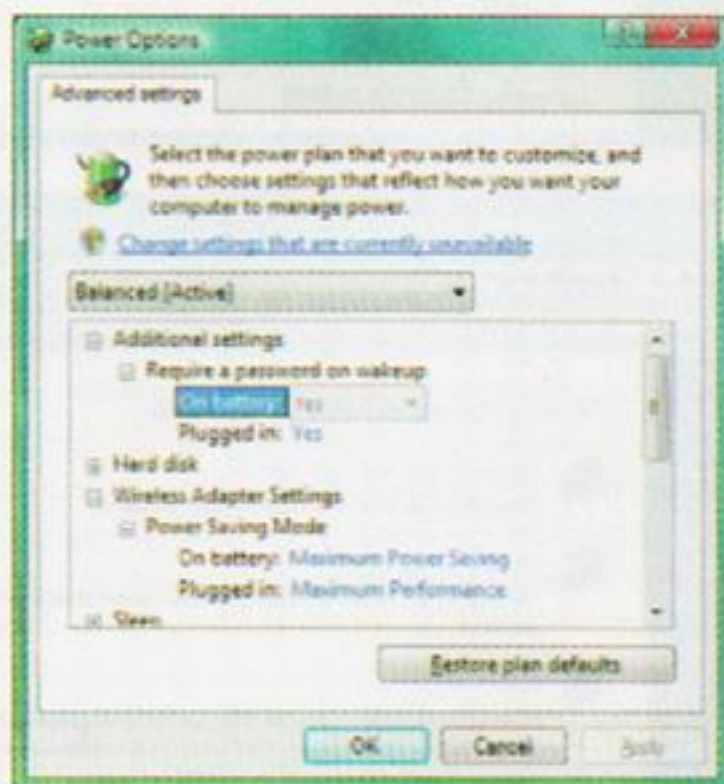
Power Options

Advanced settings

Select the power plan that you want to customize, and then choose settings that reflect how you want your computer to manage power.

Change settings that are currently unavailable

Balanced [Active]

Additional settings
Require a password on wakeup
On battery: Yes
Plugged in: Yes
Hard disk
Wireless Adapter Settings
Power Saving Mode
On battery: Maximum Power Saving
Plugged in: Maximum Performance
Sleep

Restore plan defaults

OK Cancel Apply